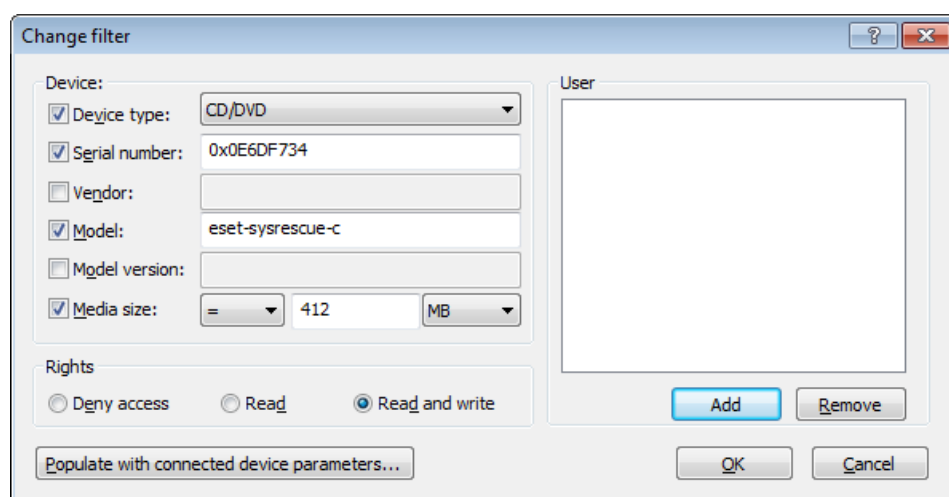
Change filter

?

Device:

Device type: CD/DVD

Serial number: 0x0E6DF734

Vendor:

Model: eset-sysrescue-c

Model version:

Media size: = 412 MB

Rights

Deny access Read Read and write

User

Add Remove

Populate with connected device parameters...

OK Cancel